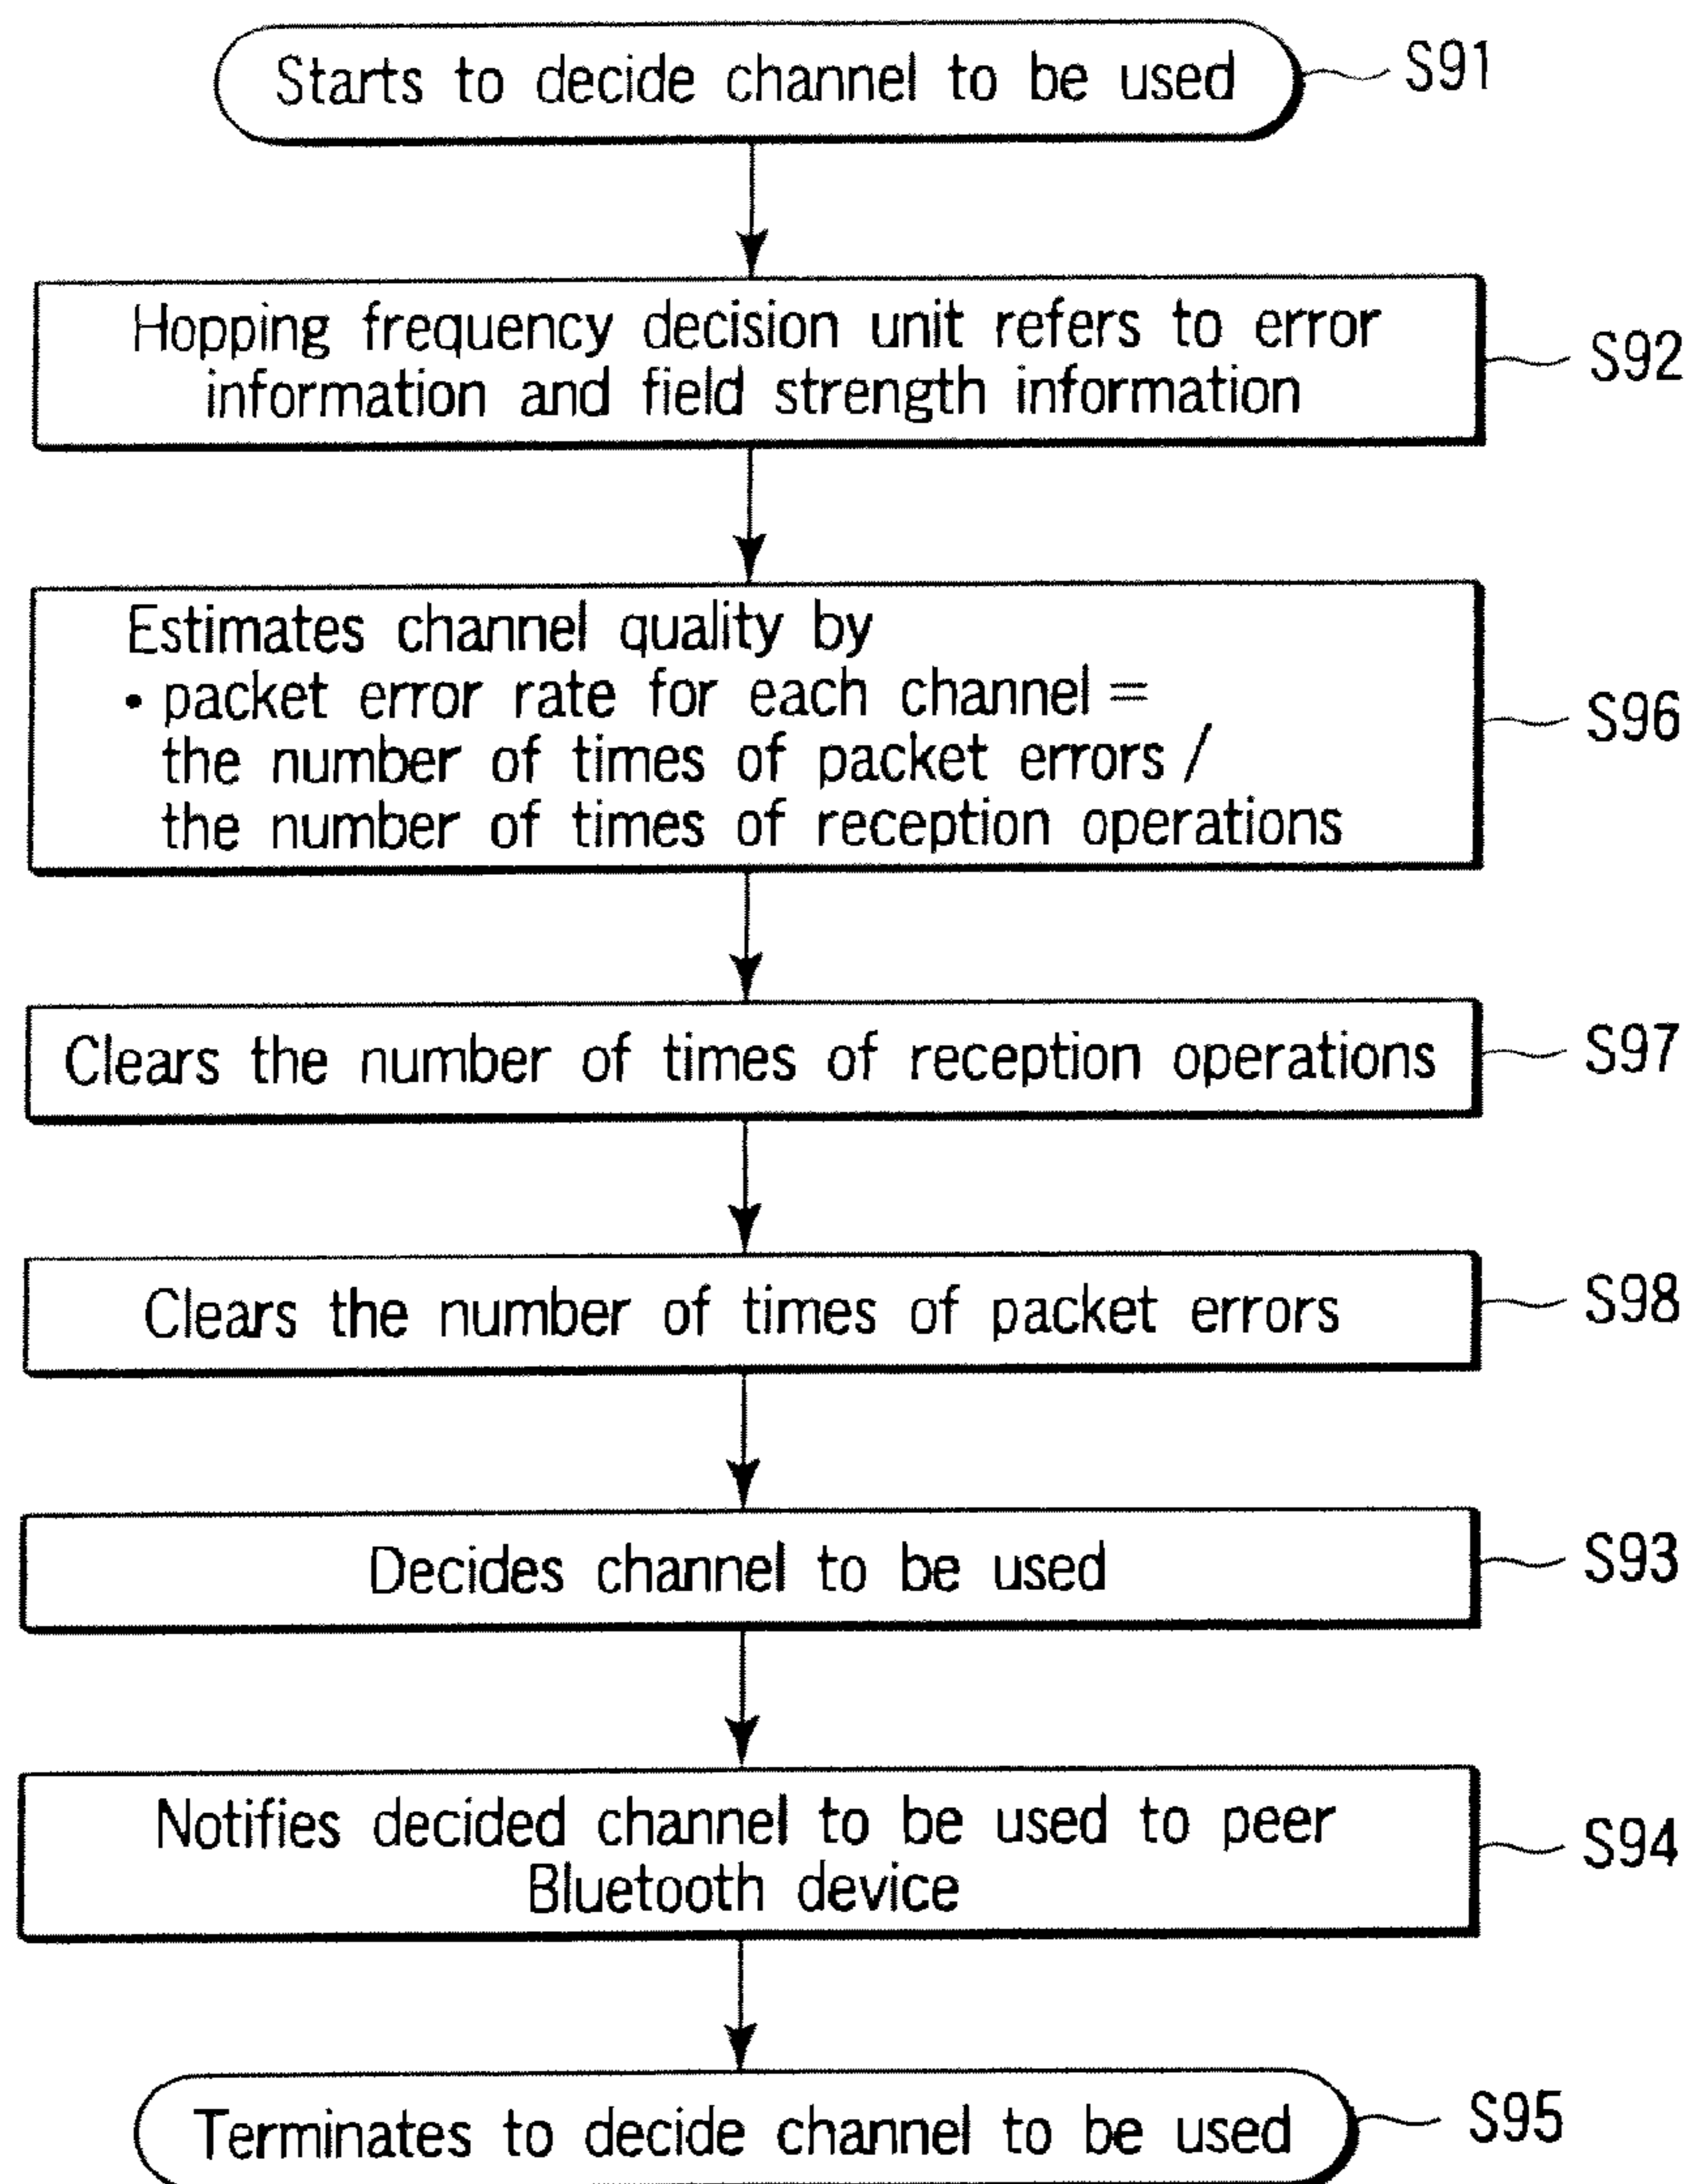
Starts to decide channel to be used S91

Hopping frequency decision unit refers to error information and field strength information S92

Estimates channel quality by
• packet error rate for each channel = the number of times of packet errors / the number of times of reception operations S96

Clears the number of times of reception operations S97

Clears the number of times of packet errors S98

Decides channel to be used S93

Notifies decided channel to be used to peer Bluetooth device S94

Terminates to decide channel to be used S95